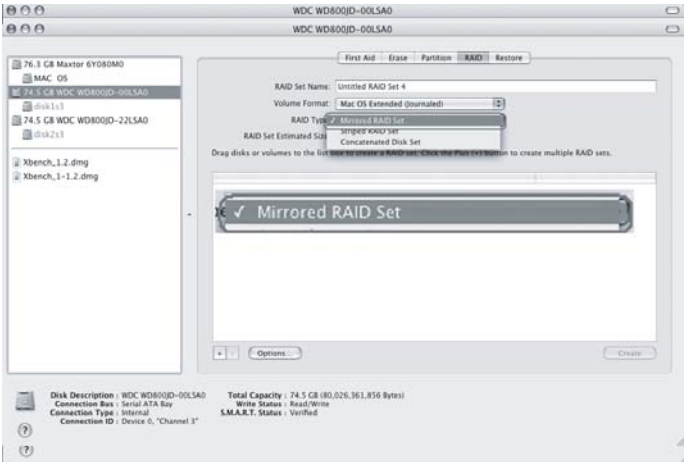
WDC WD800JD-00LSA0

WDC WD800JD-00LSA0

76.3 GB Maxtor 6Y080M0
MAC OS
74.5 GB WDC WD800JD-00LSA0
disk1s3
74.5 GB WDC WD800JD-22LSA0
disk2s3
Xbench_1.2.dmg
Xbench_1-1.2.dmg

First Aid | Erase | Partition | RAID | Restore

RAID Set Name: Untitled RAID Set 4
Volume Format: Mac OS Extended (Journaled)
RAID Type: ✓ Mirrored RAID Set
Striped RAID Set
Concatenated Disk Set
RAID Set Estimated Size
Drag disks or volumes to the list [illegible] to create a RAID set. Click the Plus (+) button to create multiple RAID sets.

✓ Mirrored RAID Set

+ - Options... Create

Disk Description : WDC WD800JD-00LSA0
Connection Bus : Serial ATA Bay
Connection Type : Internal
Connection ID : Device 0, "Channel 3"
Total Capacity : 74.5 GB (80,026,361,856 Bytes)
Write Status : Read/Write
S.M.A.R.T. Status : Verified

?
?